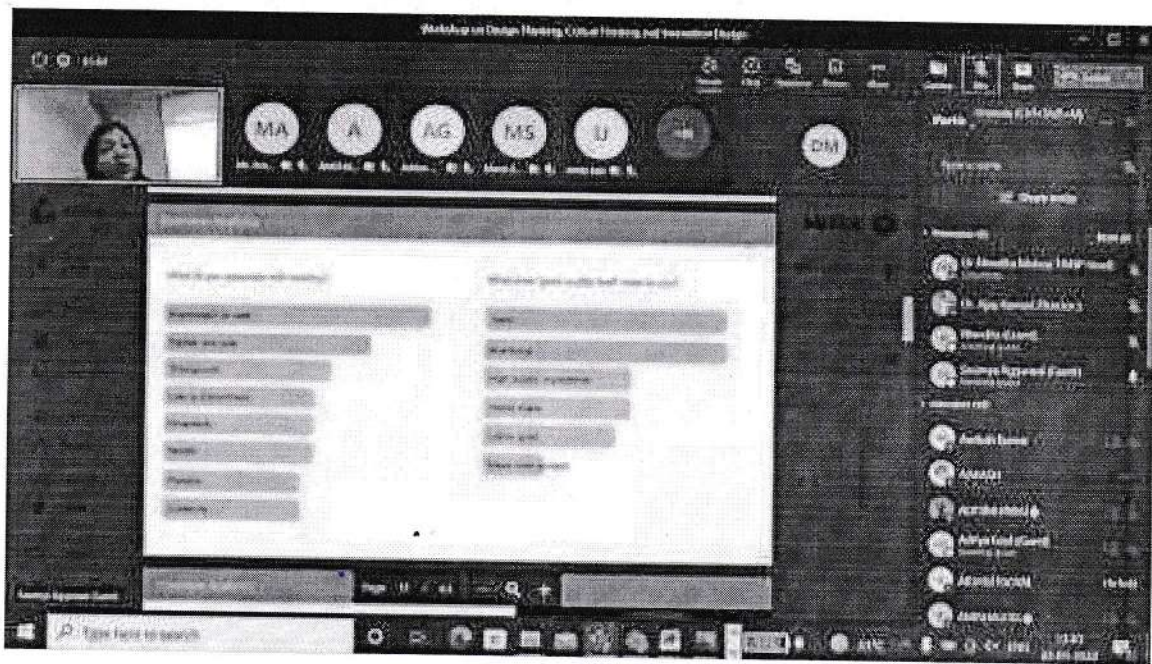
Workshop on Design Thinking, Critical Thinking and Innovation Design

MA

A

AG

MS

U

DM

Participants

Share invite

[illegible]

Dr. Jitendra Mohan Tiwari (Guest)

Dr. Ajay Kumar (Guest)

Monika (Guest)

Sonia Agarwal (Guest)

Ambuj Kumar

AMAN

Abhishek Jain

Aditya Goel (Guest)

Akshay Kumar

Akhilesh

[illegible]

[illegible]

Type here to search